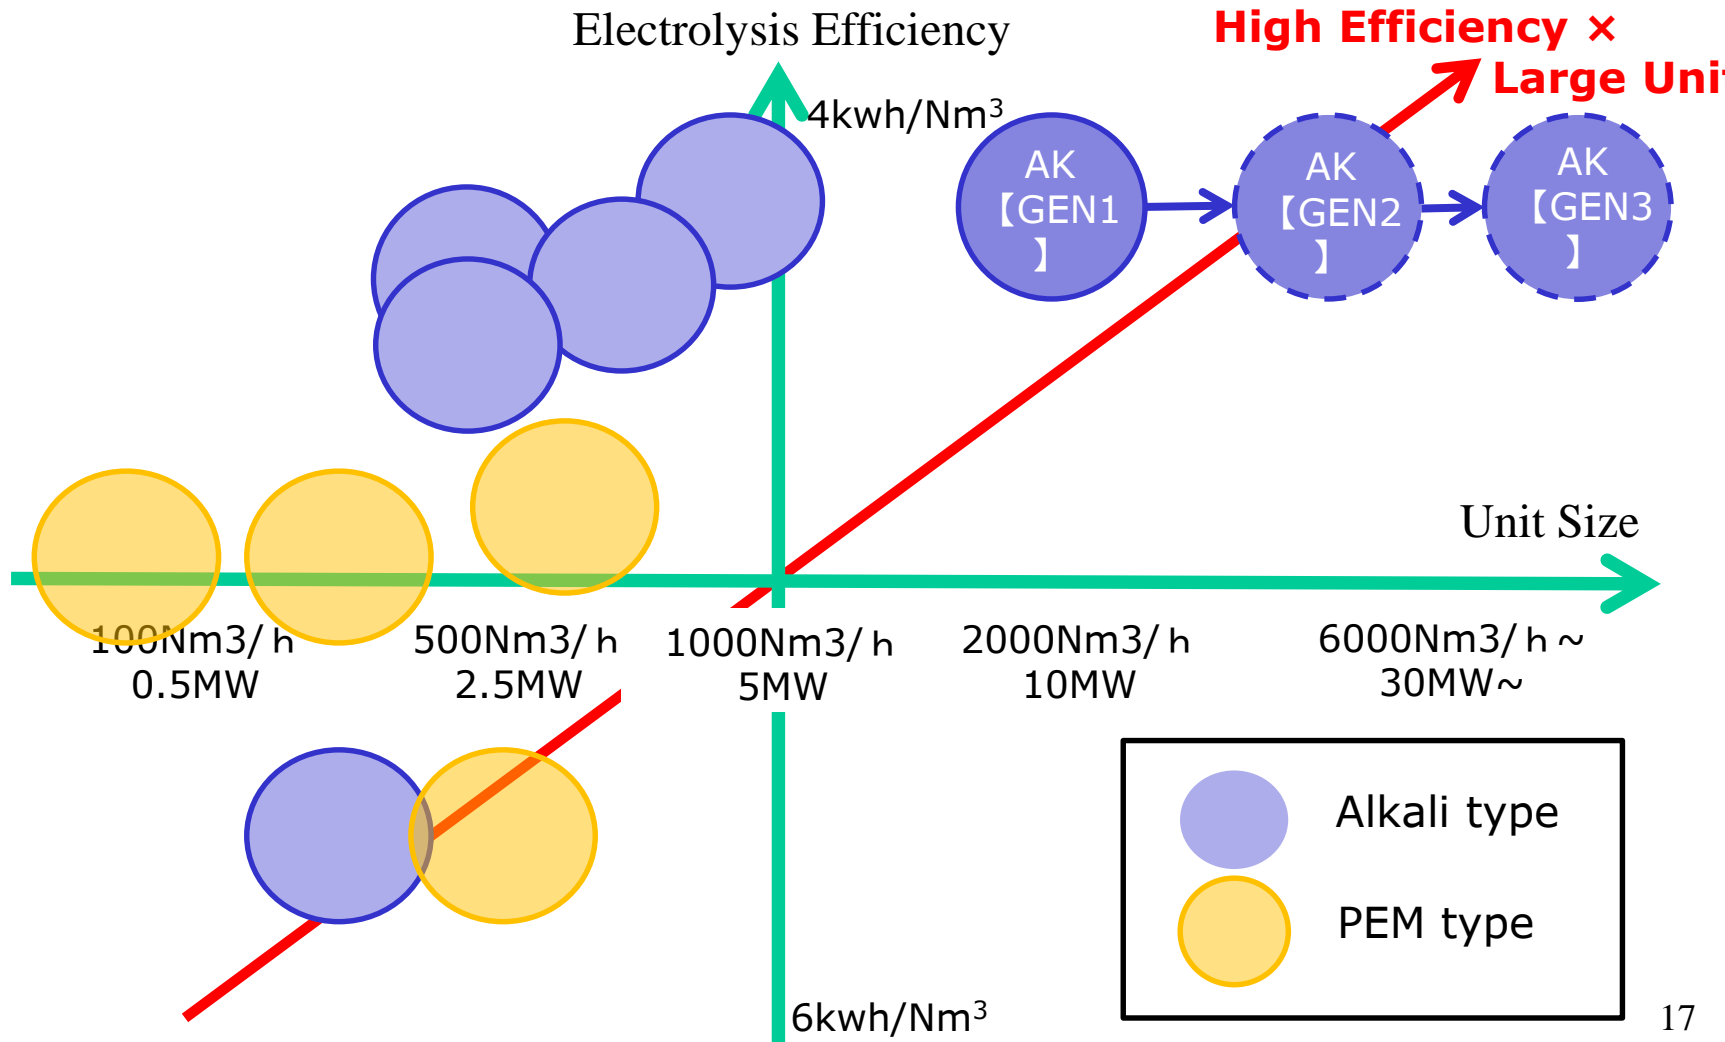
Electrolysis Efficiency

High Efficiency ×
Large Uni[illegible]

4kwh/Nm$^3$

AK
【GEN1
】

AK
【GEN2
】

AK
【GEN3
】

Unit Size

100Nm3/ h
0.5MW

500Nm3/ h
2.5MW

1000Nm3/ h
5MW

2000Nm3/ h
10MW

6000Nm3/ h ~
30MW~

Alkali type

PEM type

6kwh/Nm$^3$

17